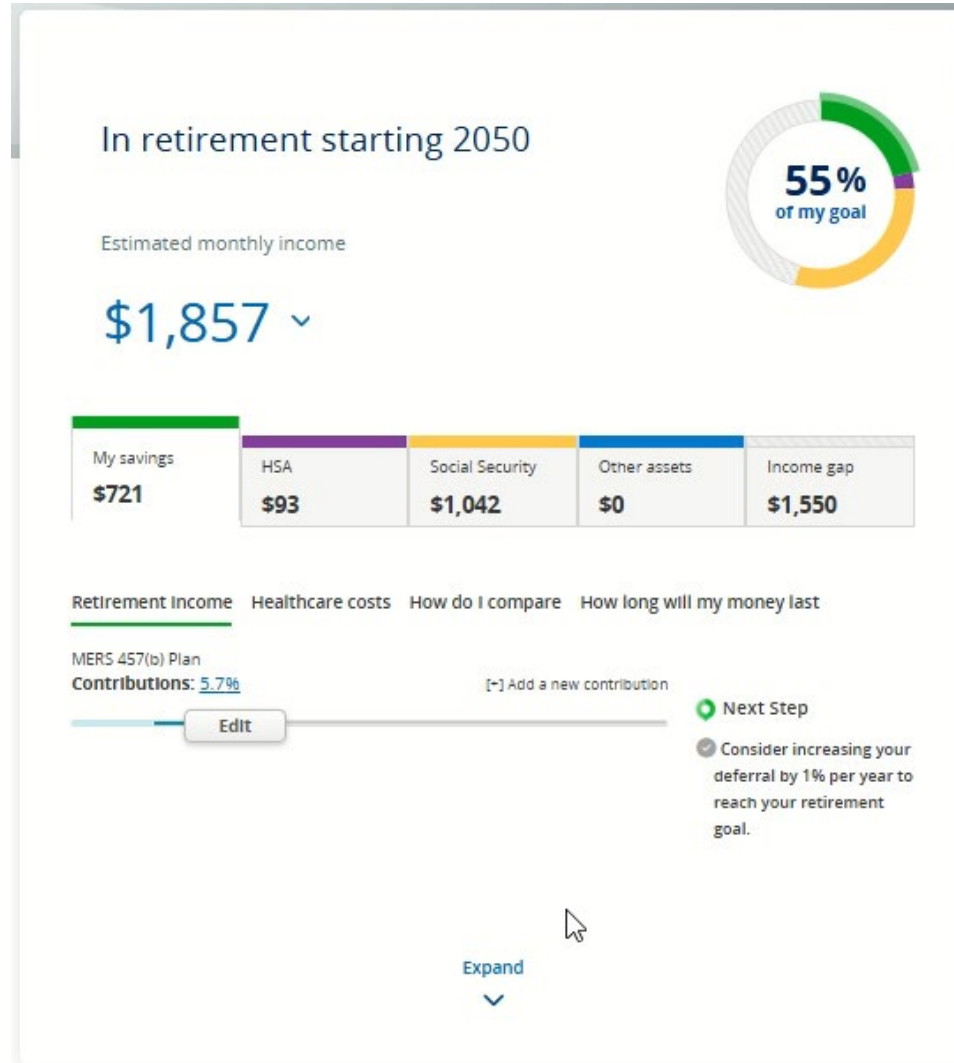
In retirement starting 2050

55%
of my goal

Estimated monthly income

$1,857

| My savings $721 | HSA $93 | Social Security $1,042 | Other assets $0 | Income gap $1,550 |
|---|---|---|---|---|

Retirement income Healthcare costs How do I compare How long will my money last

MERS 457(b) Plan
Contributions: 5.7%

[+] Add a new contribution

Edit

Next Step

Consider increasing your deferral by 1% per year to reach your retirement goal.

Expand